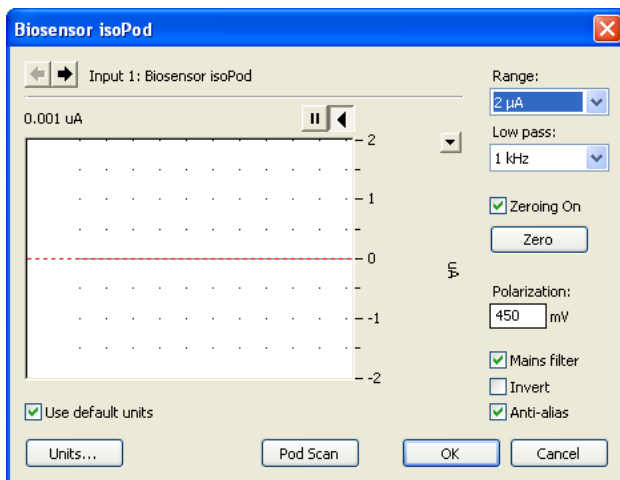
Biosensor isoPod

Input 1: Biosensor isoPod

0.001 uA

2
1
0
-1
-2

uA

Range:
2 µA
Low pass:
1 kHz

Zeroing On
Zero

Polarization:
450 mV

Mains filter
Invert
Anti-alias

Use default units

Units...
Pod Scan
OK
Cancel